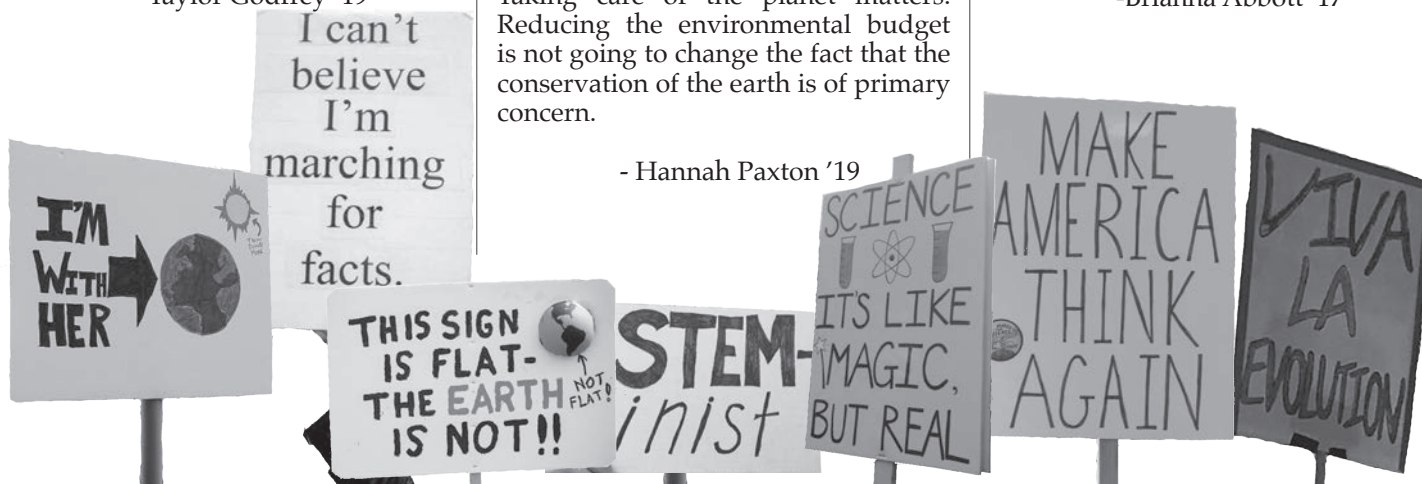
Taylor Godfrey '19

Taking care of the planet matters. Reducing the environmental budget is not going to change the fact that the conservation of the earth is of primary concern.

- Hannah Paxton '19

-Brianna Abbott '17

I can't believe I'm marching for facts.

I'M WITH HER

THIS SIGN IS FLAT- THE EARTH IS NOT!!

NOT FLAT!

STEM-inist

SCIENCE IT'S LIKE MAGIC, BUT REAL

MAKE AMERICA THINK AGAIN

VIVA LA EVOLUTION